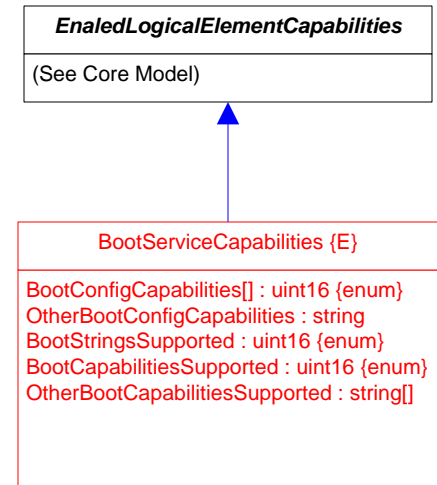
EnaledLogicalElementCapabilities

(See Core Model)

BootServiceCapabilities {E}

BootConfigCapabilities[] : uint16 {enum}
OtherBootConfigCapabilities : string
BootStringsSupported : uint16 {enum}
BootCapabilitiesSupported : uint16 {enum}
OtherBootCapabilitiesSupported : string[]